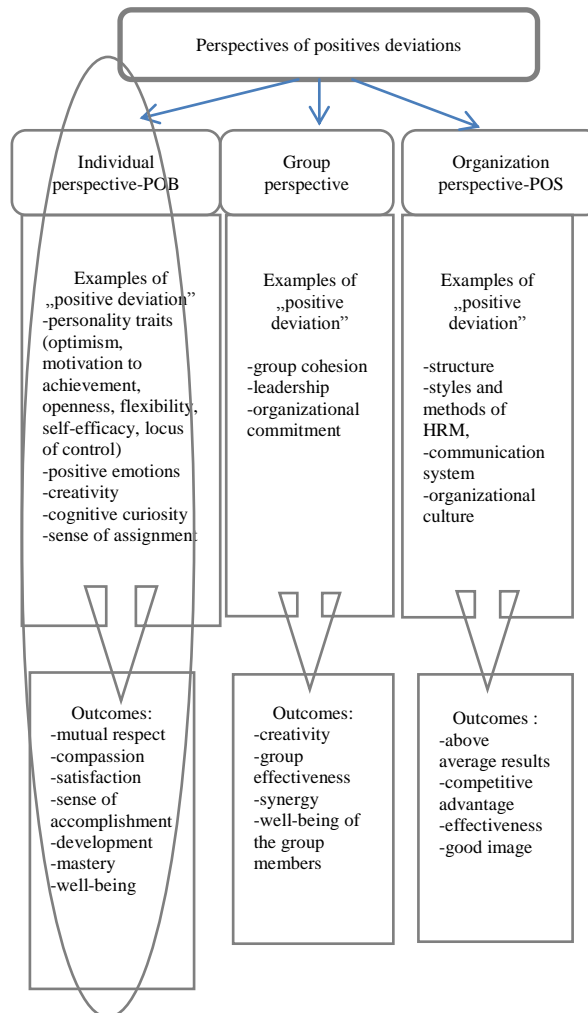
Perspectives of positives deviations

Individual perspective-POB

Examples of „positive deviation”
-personality traits (optimism, motivation to achievement, openness, flexibility, self-efficacy, locus of control)
-positive emotions
-creativity
-cognitive curiosity
-sense of assignment

Outcomes:
-mutual respect
-compassion
-satisfaction
-sense of accomplishment
-development
-mastery
-well-being

Group perspective

Examples of „positive deviation”
-group cohesion
-leadership
-organizational commitment

Outcomes:
-creativity
-group effectiveness
-synergy
-well-being of the group members

Organization perspective-POS

Examples of „positive deviation”
-structure
-styles and methods of HRM,
-communication system
-organizational culture

Outcomes :
-above average results
-competitive advantage
-effectiveness
-good image